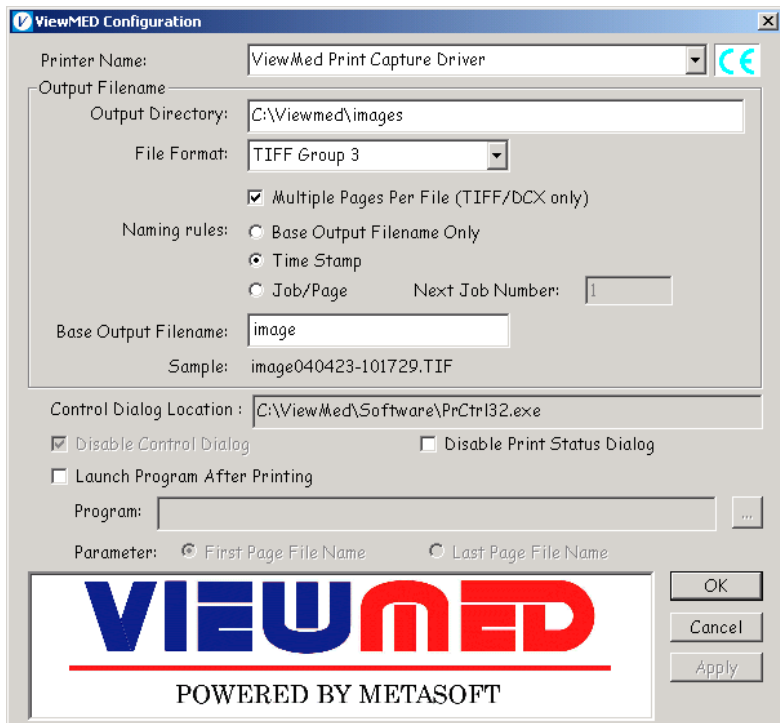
ViewMED Configuration

Printer Name: ViewMed Print Capture Driver

CE

Output Filename

Output Directory: C:\Viewmed\images

File Format: TIFF Group 3

Multiple Pages Per File (TIFF/DCX only)

Naming rules: Base Output Filename Only

Time Stamp

Job/Page

Next Job Number: 1

Base Output Filename: image

Sample: image040423-101729.TIF

Control Dialog Location : C:\ViewMed\Software\PrCtrl32.exe

Disable Control Dialog

Disable Print Status Dialog

Launch Program After Printing

Program:

...

Parameter: First Page File Name

Last Page File Name

VIEWMED

POWERED BY METASOFT

OK

Cancel

Apply